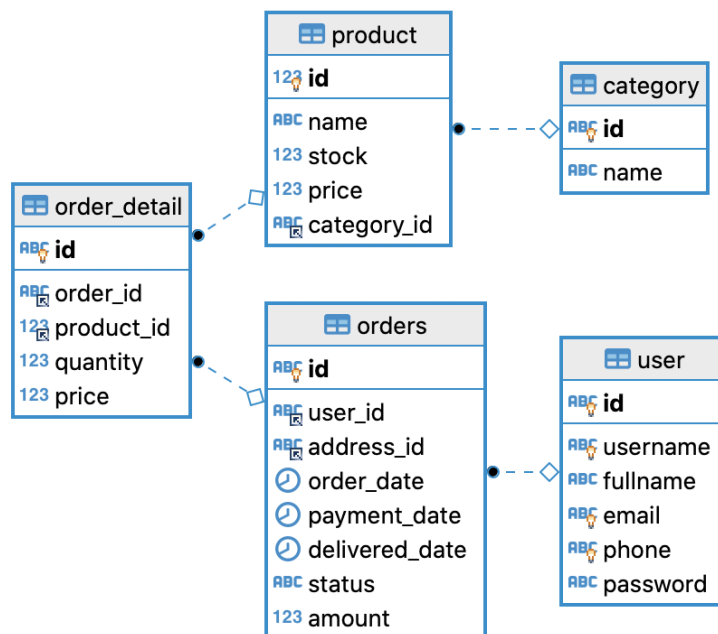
product
123 id
ABC name
123 stock
123 price
ABC category_id

category
ABC id
ABC name

order_detail
ABC id
ABC order_id
123 product_id
123 quantity
123 price

orders
ABC id
ABC user_id
ABC address_id
order_date
payment_date
delivered_date
ABC status
123 amount

user
ABC id
ABC username
ABC fullname
ABC email
ABC phone
ABC password